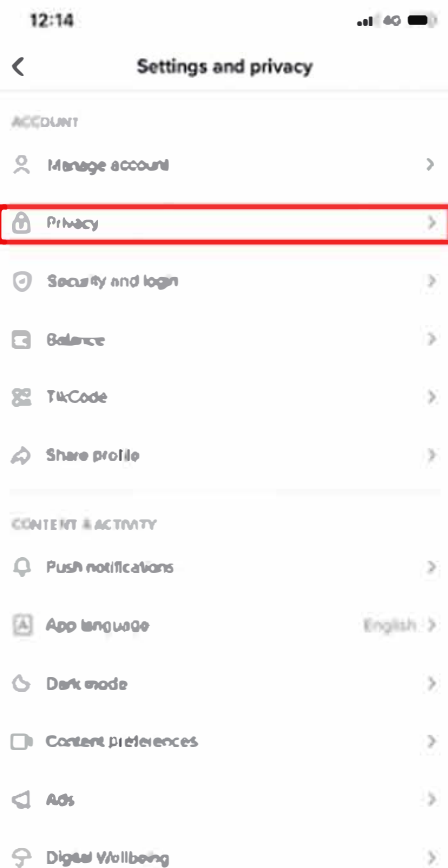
12:14

4G

Settings and privacy

ACCOUNT

Manage account

Privacy

Security and login

Balance

TikCode

Share profile

CONTENT & ACTIVITY

Push notifications

App language

English

Dark mode

Content preferences

Ads

Digital Wellbeing